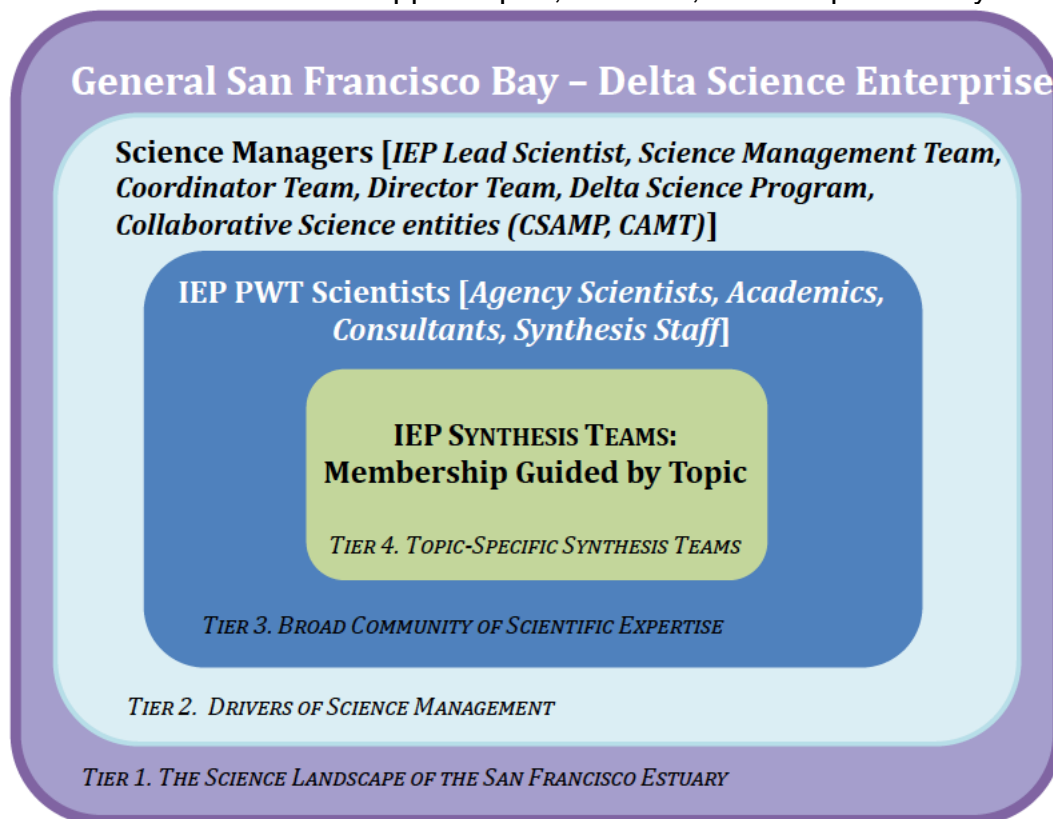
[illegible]

General San Francisco Bay – Delta Science Enterprise

Science Managers [IEP Lead Scientist, Science Management Team, Coordinator Team, Director Team, Delta Science Program, Collaborative Science entities (CSAMP, CAMT)]

IEP PWT Scientists [Agency Scientists, Academics, Consultants, Synthesis Staff]

IEP SYNTHESIS TEAMS: Membership Guided by Topic

TIER 4. TOPIC-SPECIFIC SYNTHESIS TEAMS

TIER 3. BROAD COMMUNITY OF SCIENTIFIC EXPERTISE

TIER 2. DRIVERS OF SCIENCE MANAGEMENT

TIER 1. THE SCIENCE LANDSCAPE OF THE SAN FRANCISCO ESTUARY